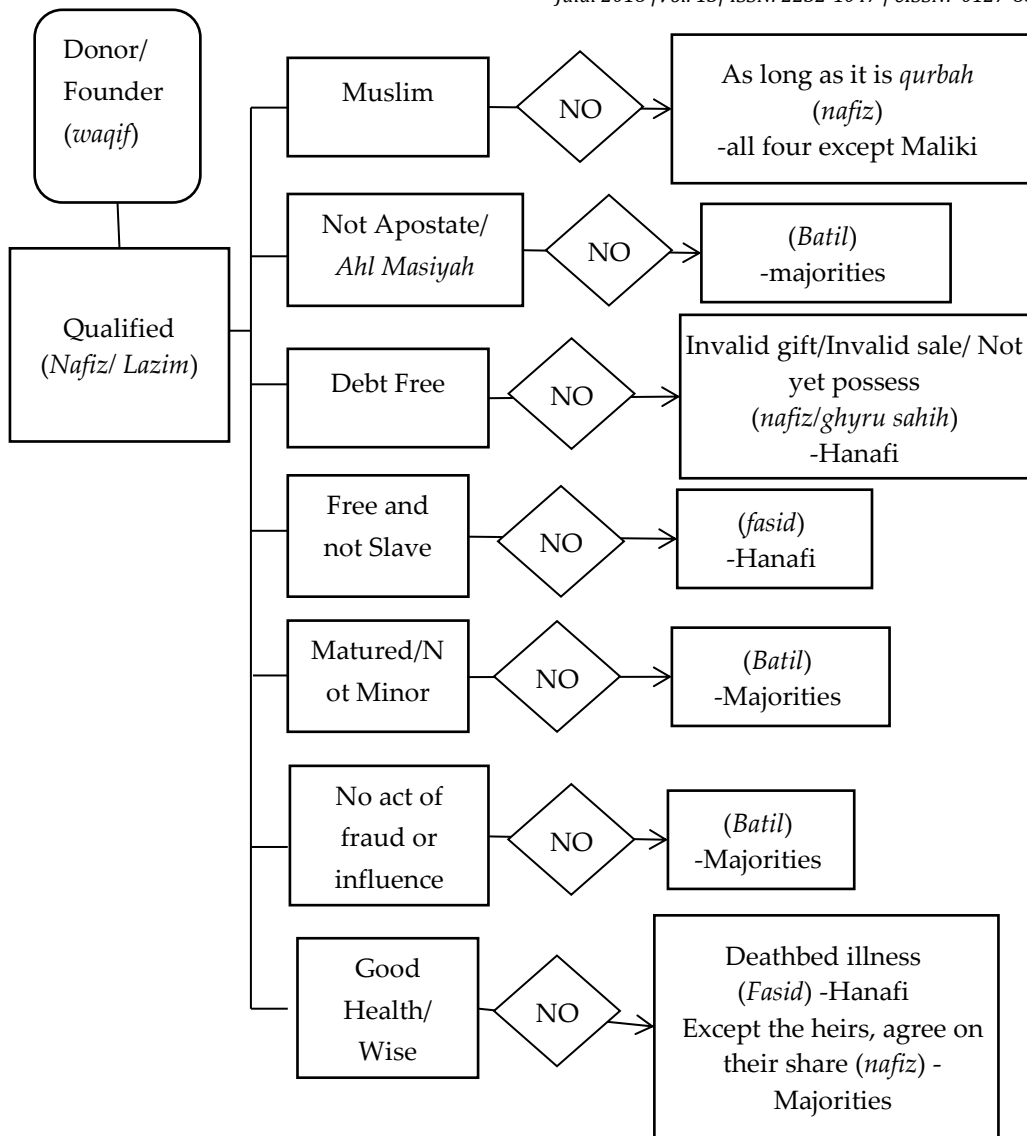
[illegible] 2018 / Vol. 15 / ISSN: 2232-1047 / eISSN: 0127-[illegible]

Donor/ Founder (*waqif*)

Qualified (*Nafiz*/ *Lazim*)

Muslim

NO

As long as it is *qurbah* (*nafiz*) -all four except Maliki

Not Apostate/ *Ahl Masiyah*

NO

(*Batil*) -majorities

Debt Free

NO

Invalid gift/Invalid sale/ Not yet possess (*nafiz*/*ghyru sahih*) -Hanafi

Free and not Slave

NO

(*fasid*) -Hanafi

Matured/Not Minor

NO

(*Batil*) -Majorities

No act of fraud or influence

NO

(*Batil*) -Majorities

Good Health/ Wise

NO

Deathbed illness (*Fasid*) -Hanafi Except the heirs, agree on their share (*nafiz*) - Majorities